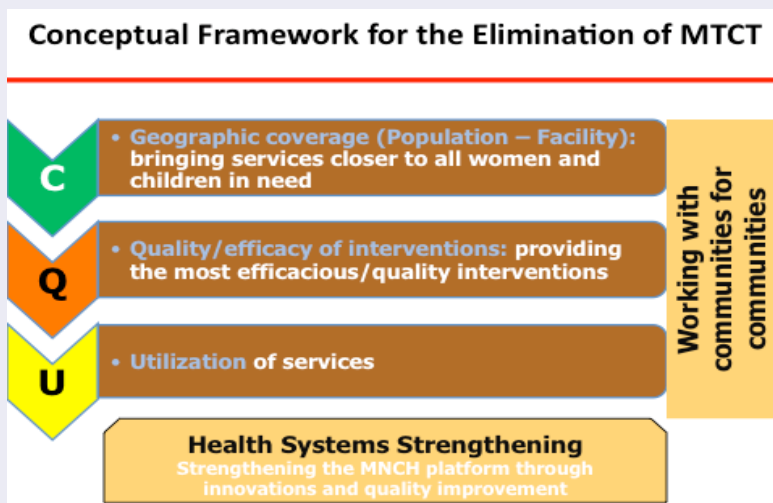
Conceptual Framework for the Elimination of MTCT

C

• Geographic coverage (Population – Facility): bringing services closer to all women and children in need

Q

• Quality/efficacy of interventions: providing the most efficacious/quality interventions

U

• Utilization of services

Working with communities for communities

Health Systems Strengthening
Strengthening the MNCH platform through innovations and quality improvement